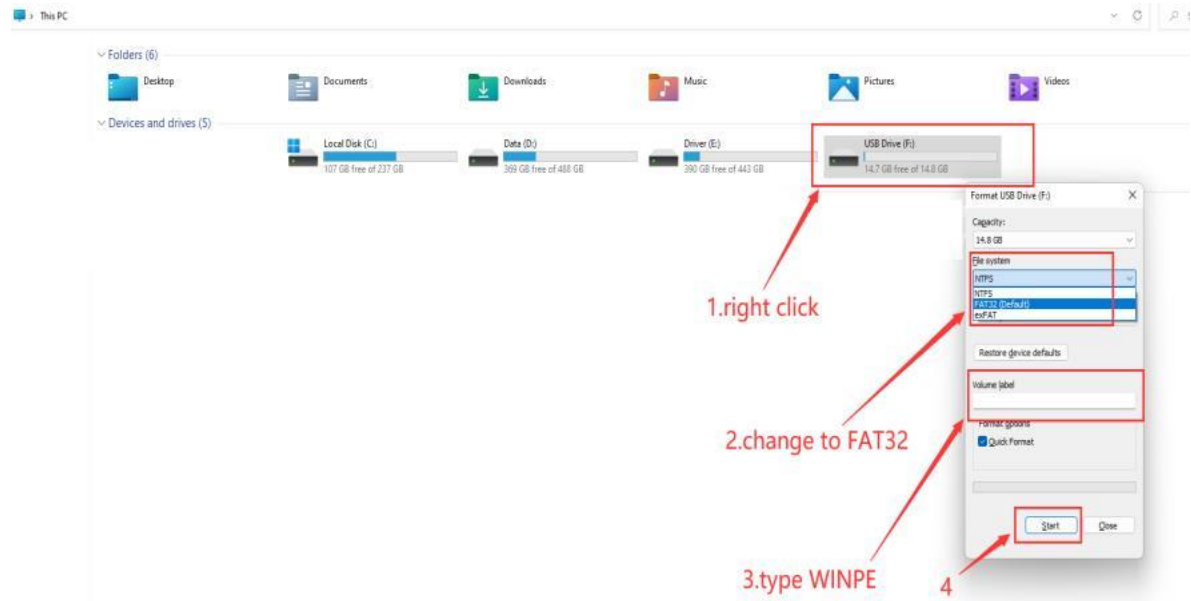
This PC

Folders (6)

Desktop

Documents

Downloads

Music

Pictures

Videos

Devices and drives (5)

Local Disk (C:)
107 GB free of 237 GB

Data (D:)
369 GB free of 488 GB

Driver (E:)
390 GB free of 443 GB

USB Drive (F:)
14.7 GB free of 14.8 GB

Format USB Drive (F:)

Capacity:
14.8 GB

File system
NTFS
NTFS
FAT32 (Default)
exFAT

Restore device defaults

Volume label

Format options
Quick Format

Start
Close

1.right click

2.change to FAT32

3.type WINPE

4